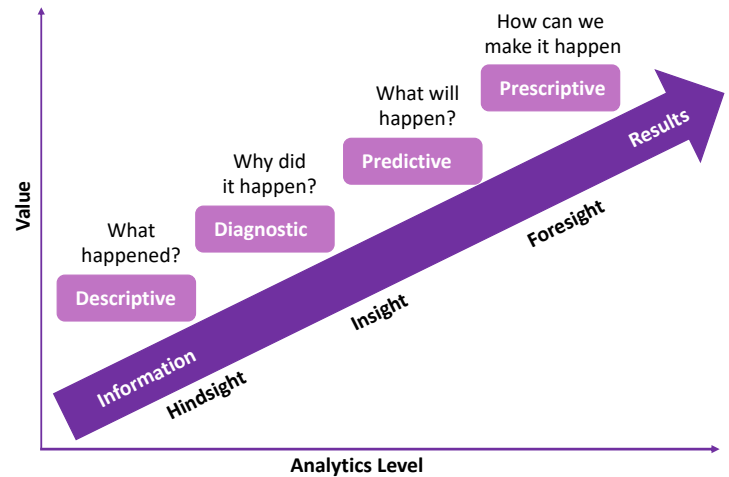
How can we make it happen

Prescriptive

What will happen?

Predictive

Why did it happen?

Diagnostic

What happened?

Descriptive

Value

Results

Foresight

Insight

Information

Hindsight

Analytics Level